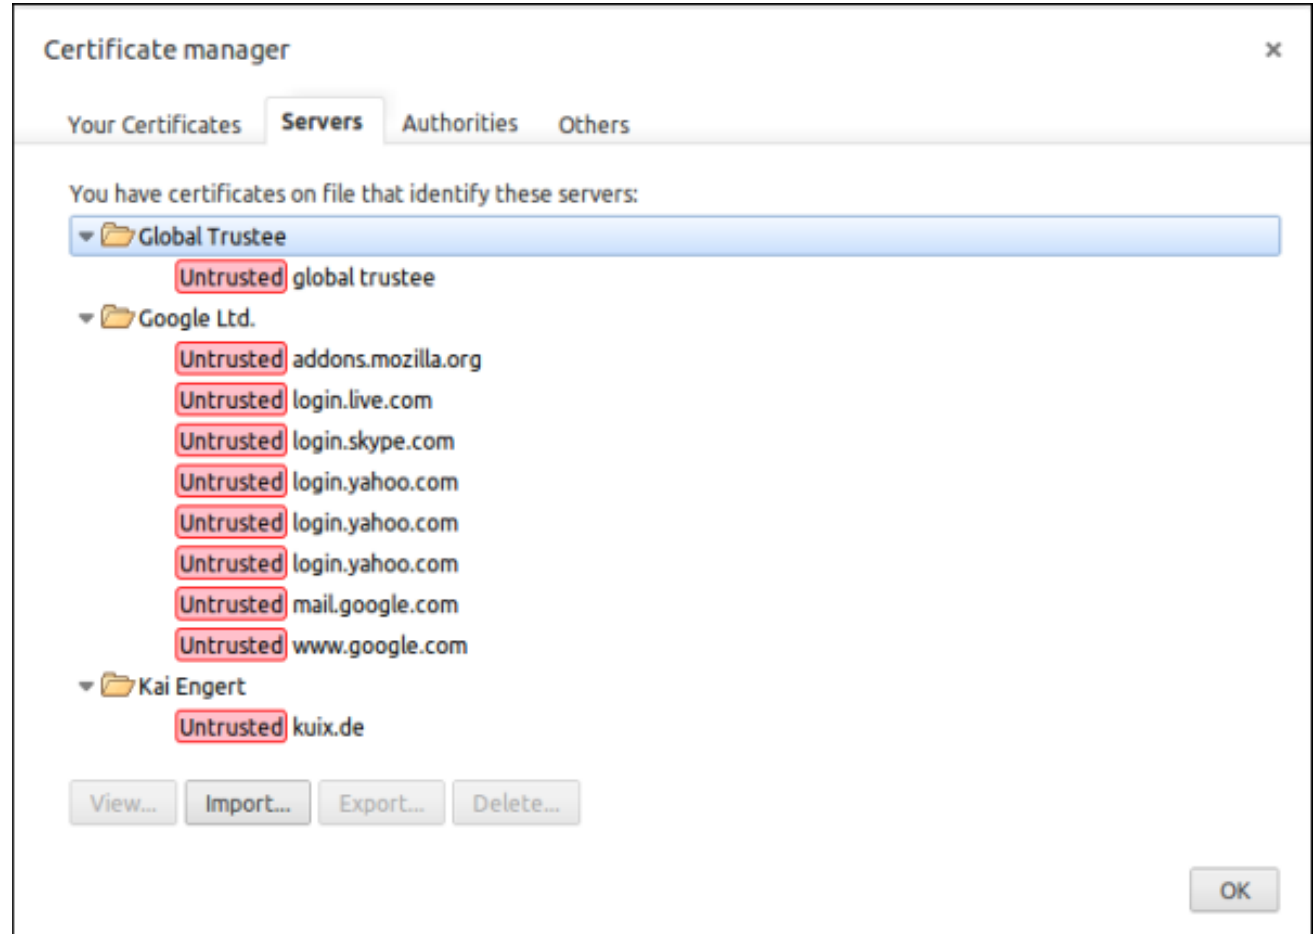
Certificate manager

×

Your Certificates Servers Authorities Others

You have certificates on file that identify these servers:

Global Trustee
Untrusted global trustee
Google Ltd.
Untrusted addons.mozilla.org
Untrusted login.live.com
Untrusted login.skype.com
Untrusted login.yahoo.com
Untrusted login.yahoo.com
Untrusted login.yahoo.com
Untrusted mail.google.com
Untrusted www.google.com
Kai Engert
Untrusted kuix.de

View... Import... Export... Delete...

OK